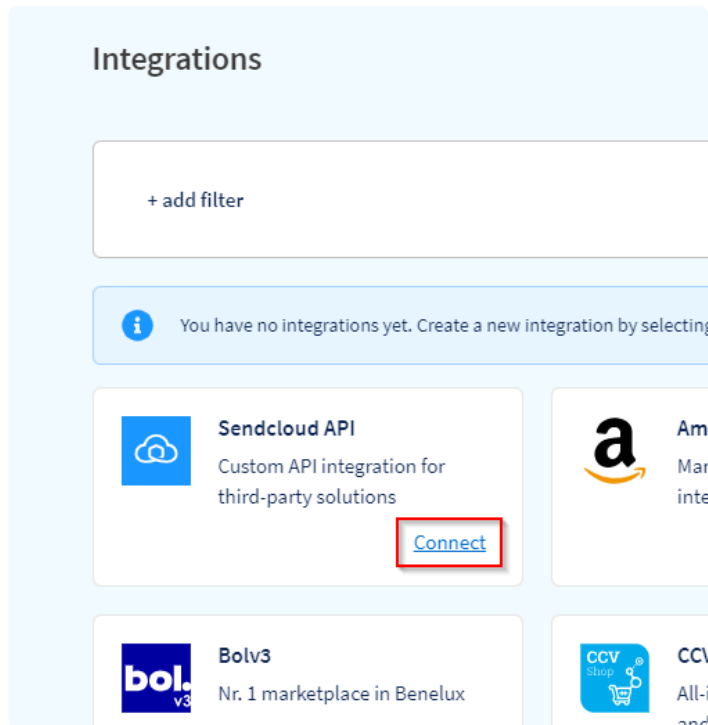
Integrations

+ add filter

You have no integrations yet. Create a new integration by selecting

Sendcloud API
Custom API integration for third-party solutions
Connect

a
Am
Mar
inte

bol. v3
Bolv3
Nr. 1 marketplace in Benelux

CCV Shop
CCV
All-i
and